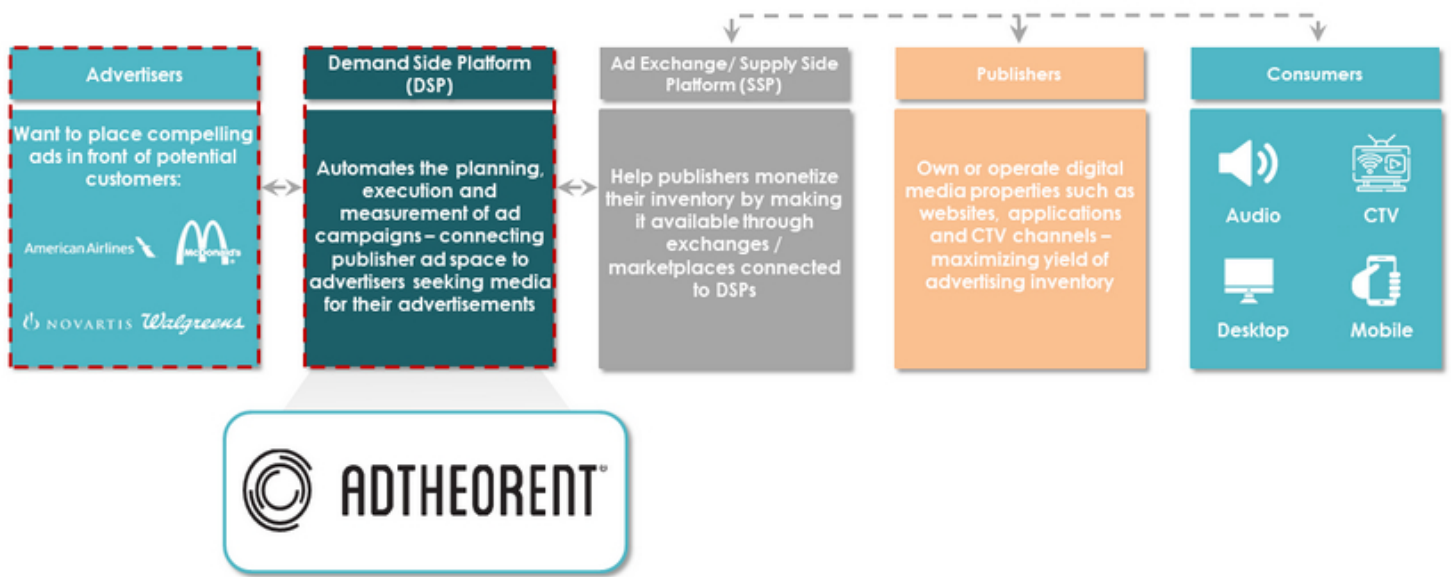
Advertisers

Want to place compelling ads in front of potential customers:

American Airlines

McDonald's

NOVARTIS

Walgreens

Demand Side Platform (DSP)

Automates the planning, execution and measurement of ad campaigns – connecting publisher ad space to advertisers seeking media for their advertisements

Ad Exchange/ Supply Side Platform (SSP)

Help publishers monetize their inventory by making it available through exchanges / marketplaces connected to DSPs

Publishers

Own or operate digital media properties such as websites, applications and CTV channels – maximizing yield of advertising inventory

Consumers

Audio

CTV

Desktop

Mobile

ADTHEORENT